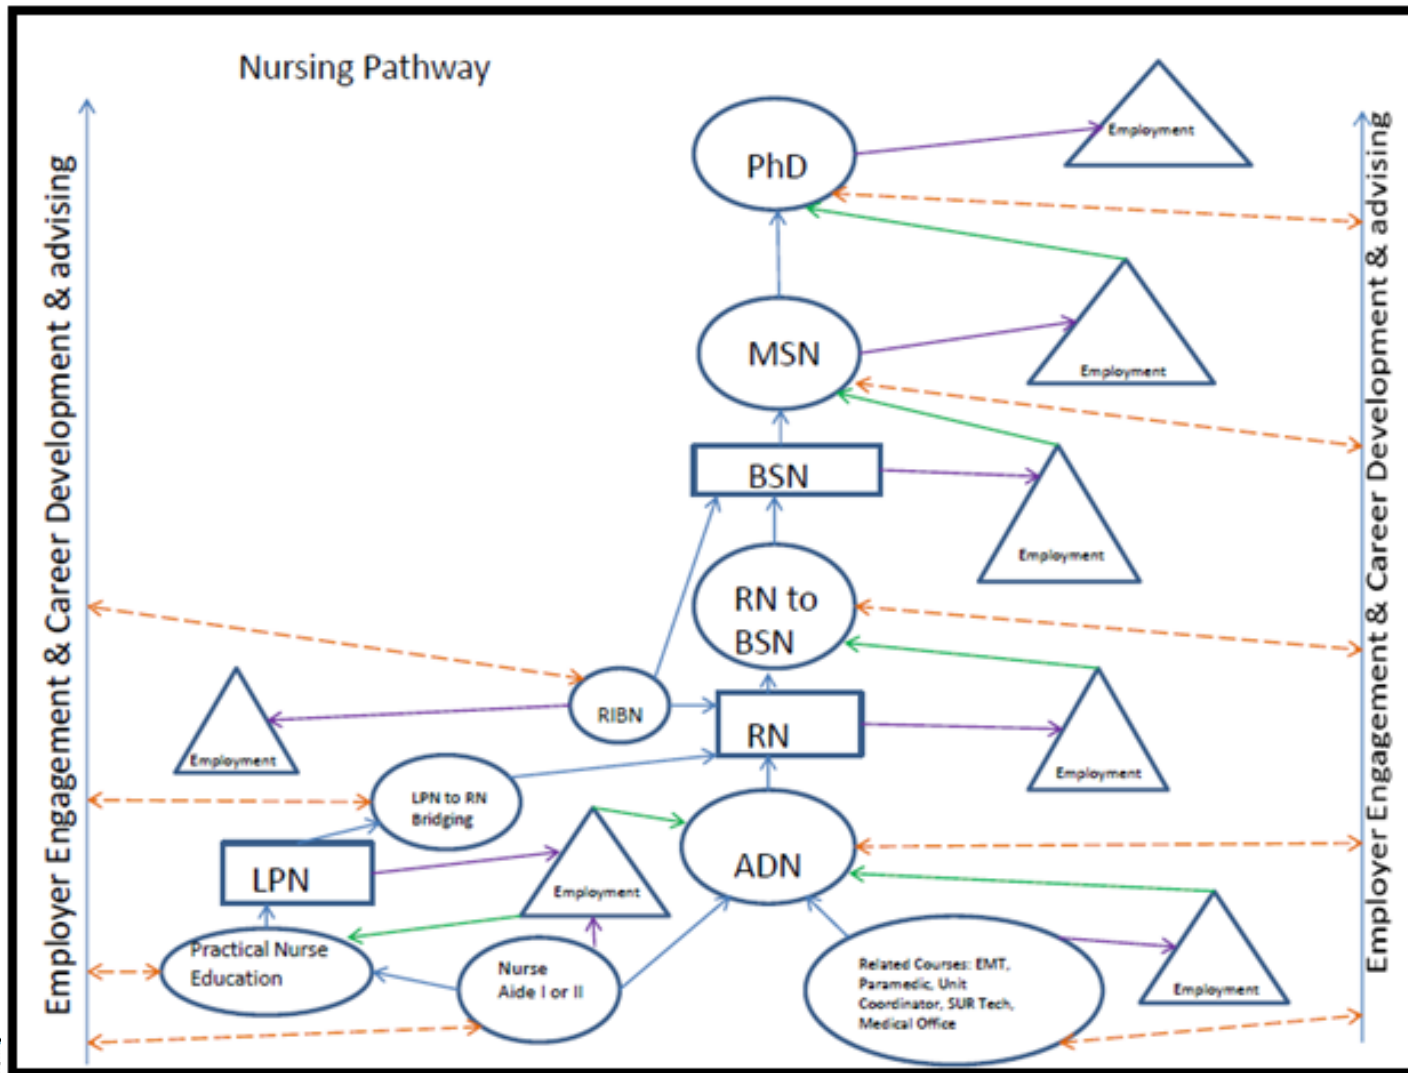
Nursing Pathway

Employer Engagement & Career Development & advising

PhD

Employment

MSN

Employment

BSN

Employment

RN to BSN

RIBN

Employment

RN

Employment

LPN to RN Bridging

LPN

Employment

ADN

Practical Nurse Education

Nurse Aide I or II

Related Courses: EMT, Paramedic, Unit Coordinator, SUR Tech, Medical Office

Employment

Employer Engagement & Career Development & advising